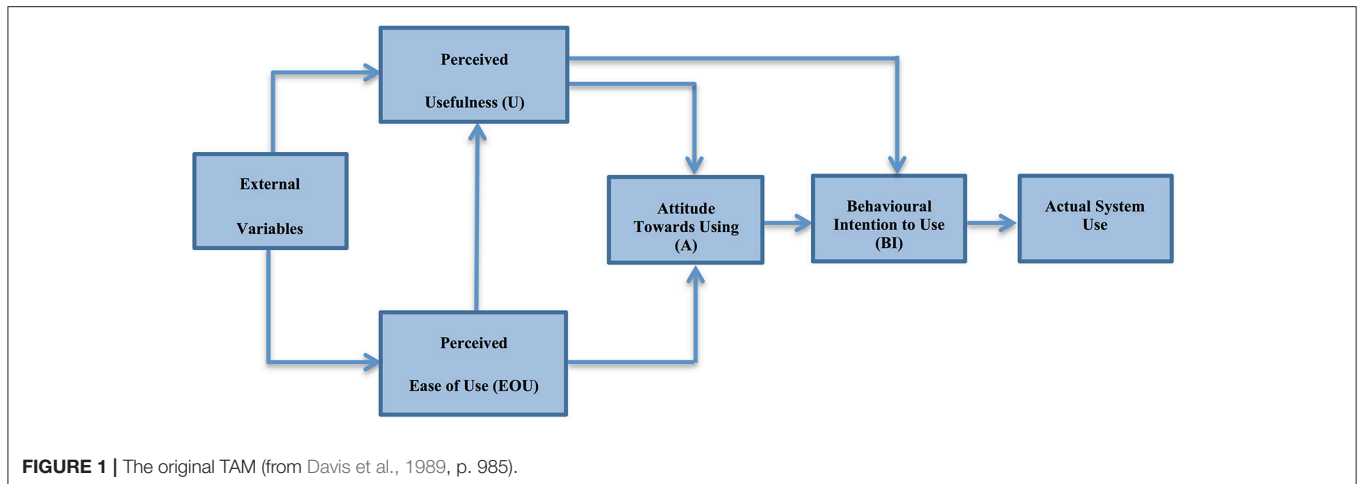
Perceived

Usefulness (U)

External

Variables

Attitude Towards Using (A)

Behavioural Intention to Use (BI)

Actual System Use

Perceived

Ease of Use (EOU)

**FIGURE 1** | The original TAM (from Davis et al., 1989, p. 985).